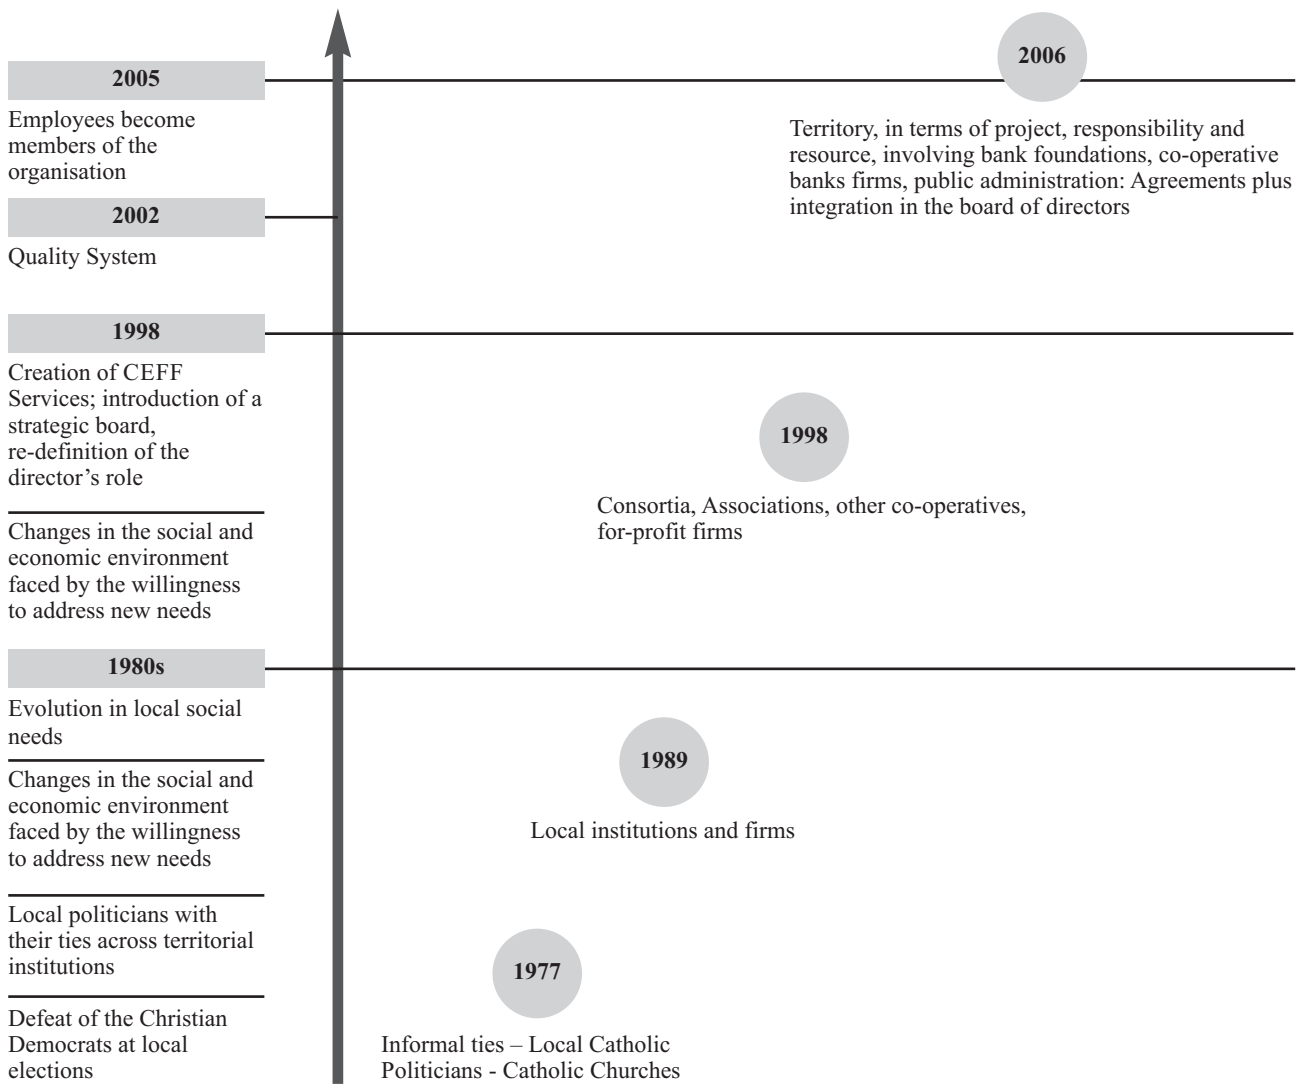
2005

Employees become members of the organisation

2002

Quality System

1998

Creation of CEFF Services; introduction of a strategic board, re-definition of the director's role

Changes in the social and economic environment faced by the willingness to address new needs

1980s

Evolution in local social needs

Changes in the social and economic environment faced by the willingness to address new needs

Local politicians with their ties across territorial institutions

Defeat of the Christian Democrats at local elections

2006

Territory, in terms of project, responsibility and resource, involving bank foundations, co-operative banks firms, public administration: Agreements plus integration in the board of directors

1998

Consortia, Associations, other co-operatives, for-profit firms

1989

Local institutions and firms

1977

Informal ties – Local Catholic Politicians - Catholic Churches